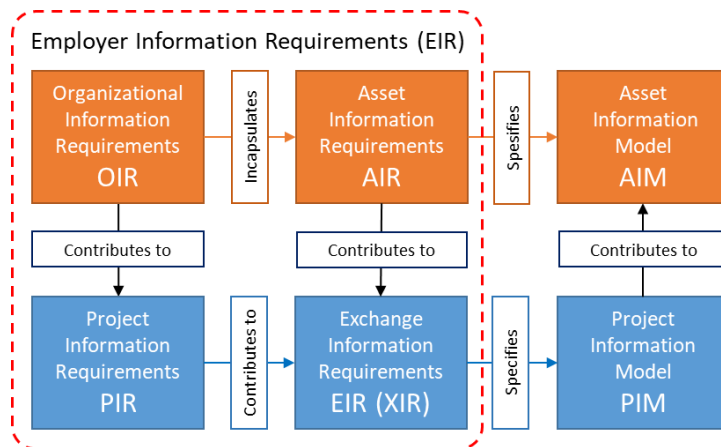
Employer Information Requirements (EIR)

Organizational Information Requirements
OIR

Incapsulates

Asset Information Requirements
AIR

Spesifies

Asset Information Model
AIM

Contributes to

Contributes to

Contributes to

Project Information Requirements
PIR

Contributes to

Exchange Information Requirements
EIR (XIR)

Specifies

Project Information Model
PIM